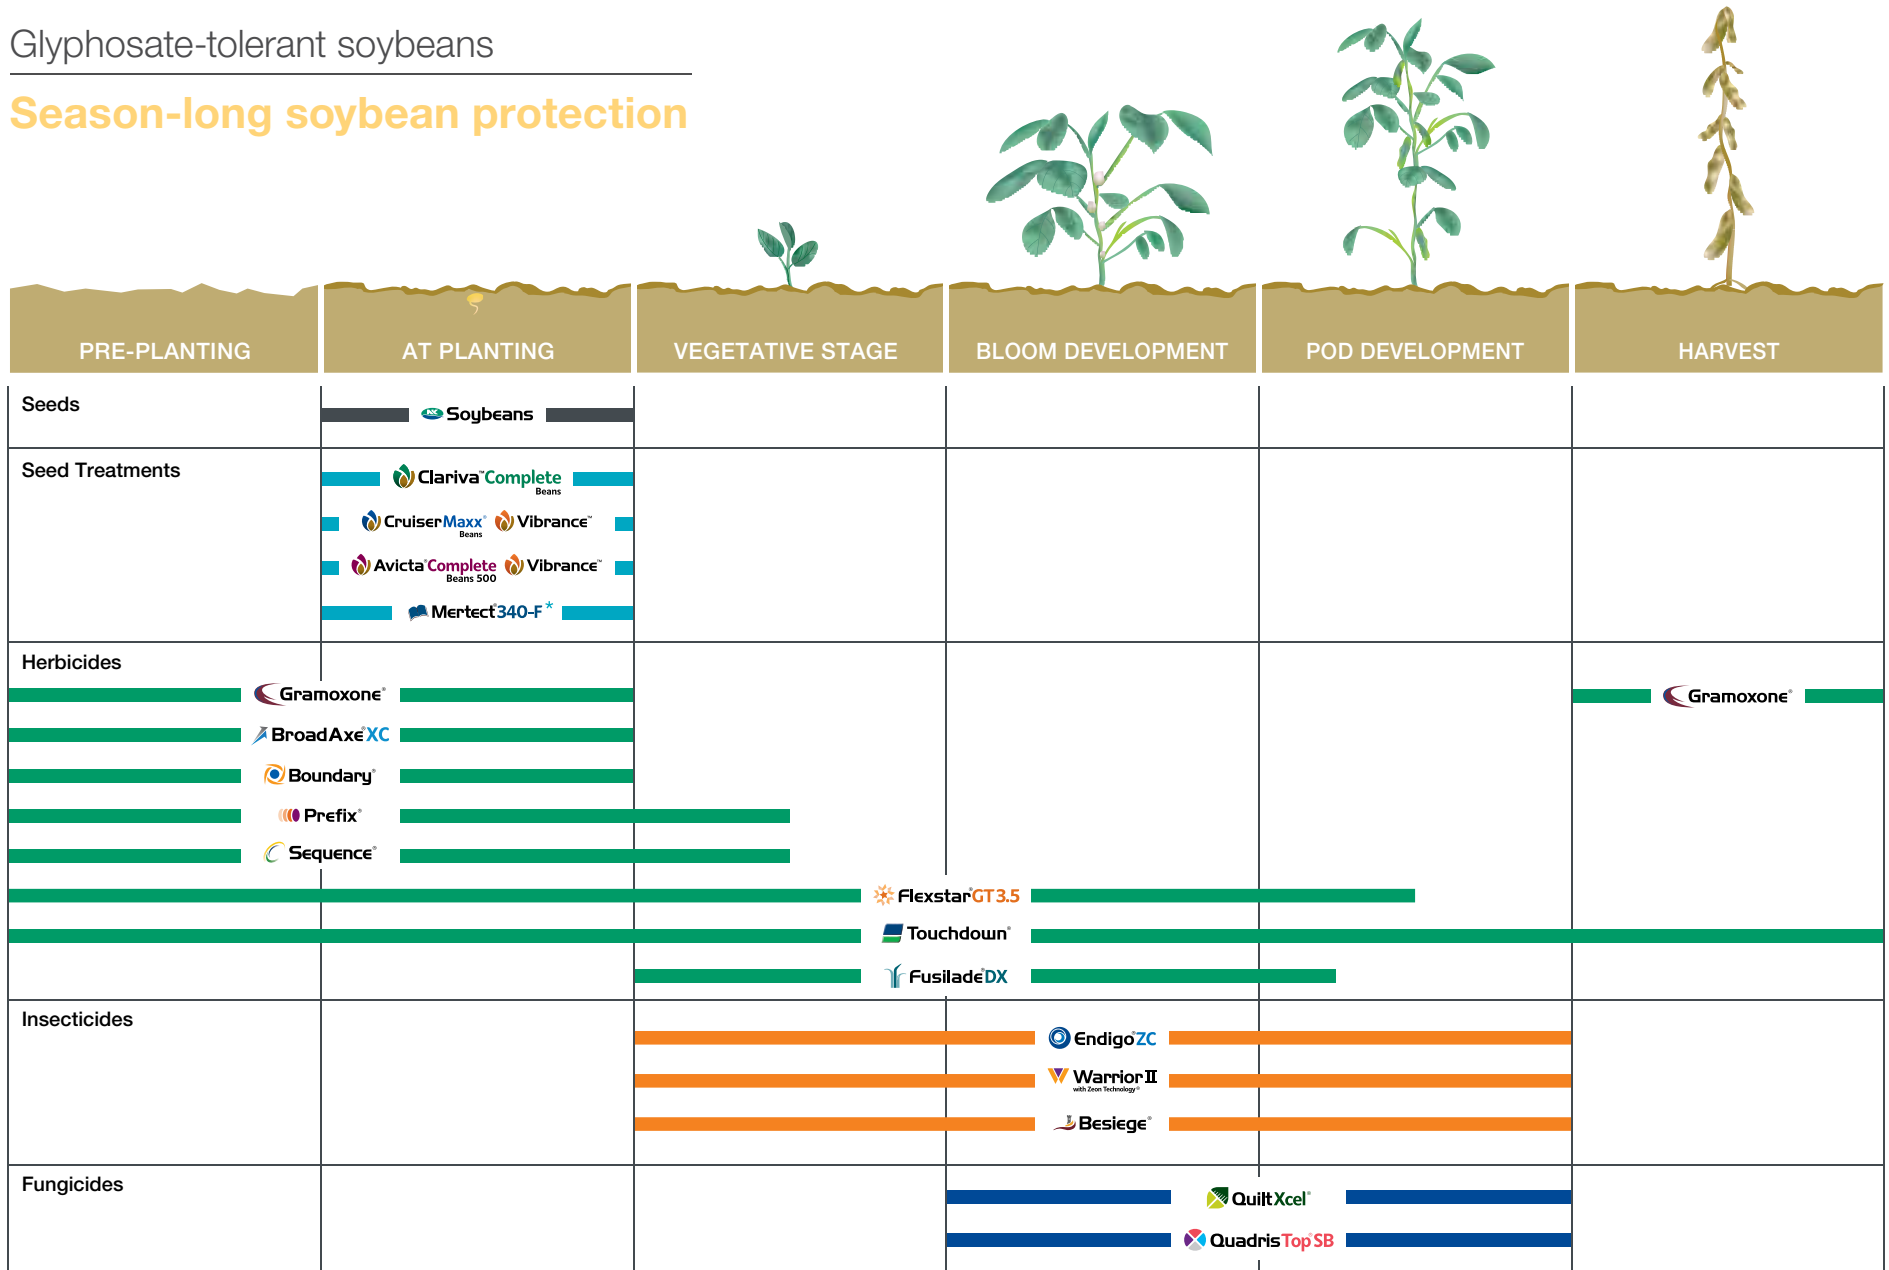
Glyphosate-tolerant soybeans

Season-long soybean protection

| PRE-PLANTING | AT PLANTING | VEGETATIVE STAGE | BLOOM DEVELOPMENT | POD DEVELOPMENT | HARVEST |
|---|---|---|---|---|---|

Seeds

NK Soybeans

Seed Treatments

Clariva Complete Beans

CruiserMaxx Beans Vibrance

Avicta Complete Beans 500 Vibrance

Mertect 340-F*

Herbicides

Gramoxone

BroadAxe XC

Boundary

Prefix

Sequence

Flexstar GT 3.5

Touchdown

Fusilade DX

Gramoxone

Insecticides

Endigo ZC

Warrior II with Zeon Technology

Besiege

Fungicides

Quilt Xcel

Quadris Top SB